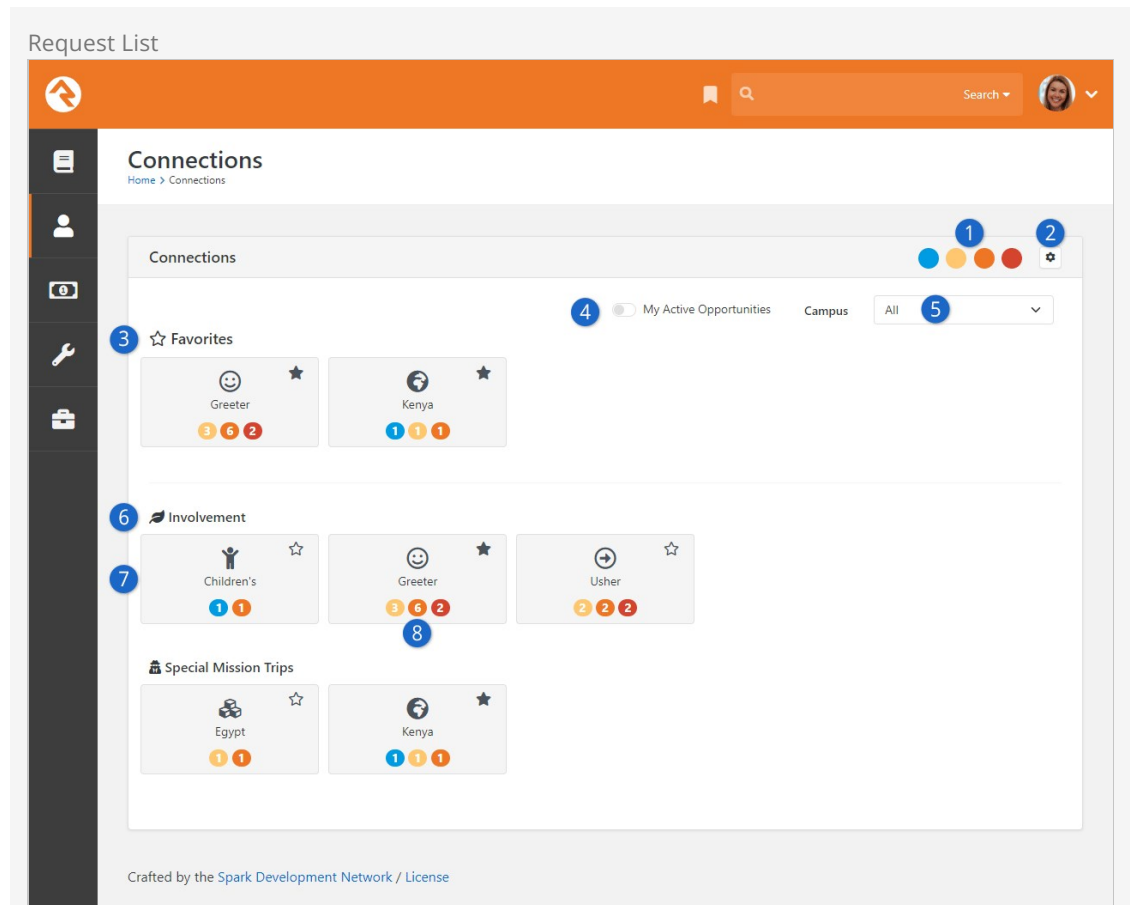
Request List

Search

Connections
Home > Connections

Connections 1 2

4 My Active Opportunities Campus All 5

3 Favorites

Greeter
3 6 2

Kenya
1 1 1

6 Involvement

7 Children's
1 1

Greeter
3 6 2
8

Usher
2 2 2

Special Mission Trips

Egypt
1 1

Kenya
1 1 1

Crafted by the Spark Development Network / License